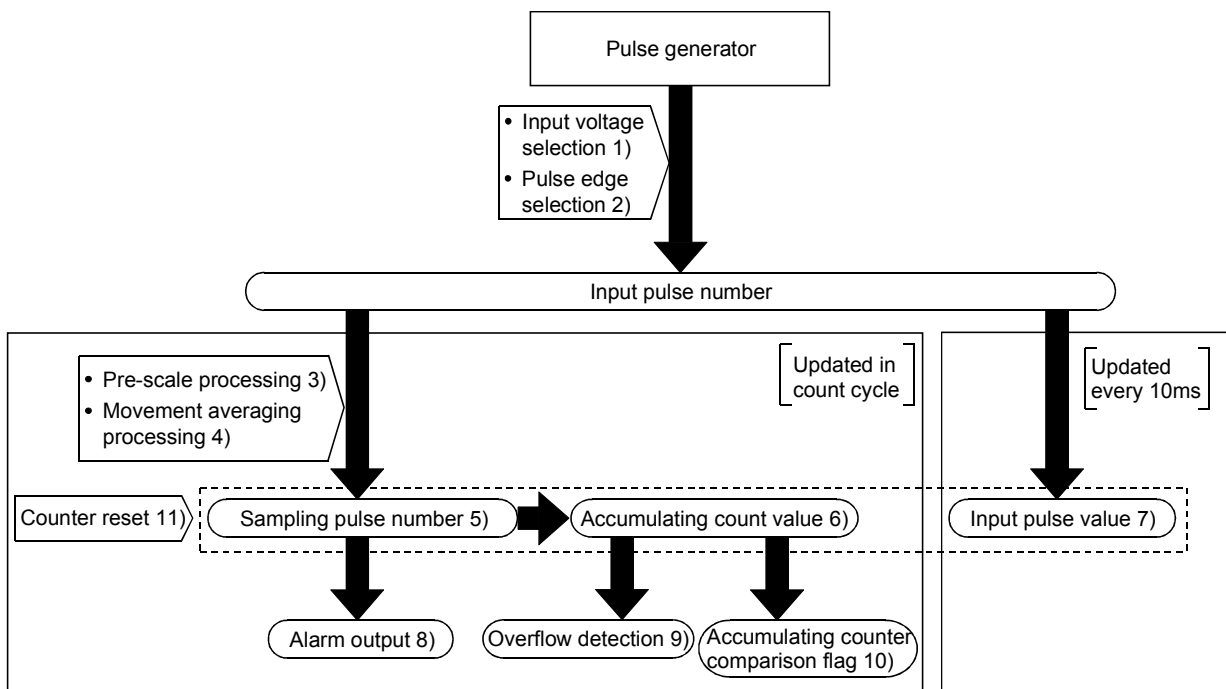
Pulse generator

• Input voltage selection 1)
• Pulse edge selection 2)

Input pulse number

• Pre-scale processing 3)
• Movement averaging processing 4)

Updated in count cycle

Updated every 10ms

Counter reset 11)

Sampling pulse number 5)

Accumulating count value 6)

Input pulse value 7)

Alarm output 8)

Overflow detection 9)

Accumulating counter comparison flag 10)